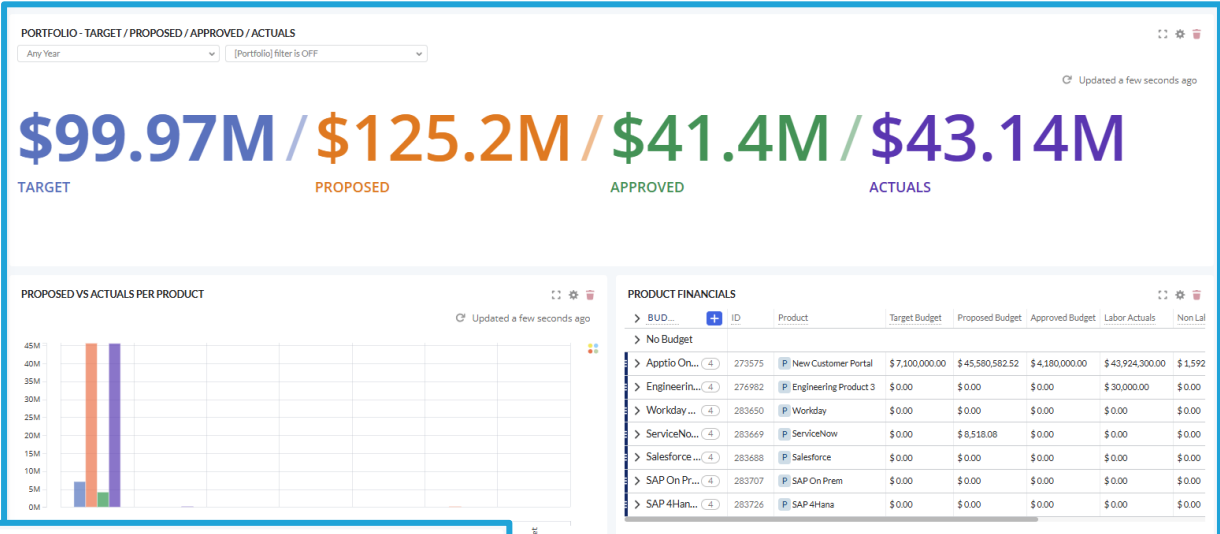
PORTFOLIO - TARGET / PROPOSED / APPROVED / ACTUALS

Any Year

[Portfolio] filter is OFF

Updated a few seconds ago

$99.97M / $125.2M / $41.4M / $43.14M

TARGET

PROPOSED

APPROVED

ACTUALS

PROPOSED VS ACTUALS PER PRODUCT

Updated a few seconds ago

45M
40M
35M
30M
25M
20M
15M
10M
5M
0M

PRODUCT FINANCIALS

| BUD... | ID | Product | Target Budget | Proposed Budget | Approved Budget | Labor Actuals | Non La |
|---|---|---|---|---|---|---|---|
| No Budget | | | | | | | |
| Apptio On... 4 | 273575 | P New Customer Portal | $ 7,100,000.00 | $ 45,580,582.52 | $ 4,180,000.00 | $ 43,924,300.00 | $ 1,592 |
| Engineerin... 4 | 276982 | P Engineering Product 3 | $ 0.00 | $ 0.00 | $ 0.00 | $ 30,000.00 | $ 0.00 |
| Workday ... 4 | 283650 | P Workday | $ 0.00 | $ 0.00 | $ 0.00 | $ 0.00 | $ 0.00 |
| ServiceNo... 4 | 283669 | P ServiceNow | $ 0.00 | $ 8,518.08 | $ 0.00 | $ 0.00 | $ 0.00 |
| Salesforce ... 4 | 283688 | P Salesforce | $ 0.00 | $ 0.00 | $ 0.00 | $ 0.00 | $ 0.00 |
| SAP On Pr... 4 | 283707 | P SAP On Prem | $ 0.00 | $ 0.00 | $ 0.00 | $ 0.00 | $ 0.00 |
| SAP 4Han... 4 | 283726 | P SAP 4Hana | $ 0.00 | $ 0.00 | $ 0.00 | $ 0.00 | $ 0.00 |